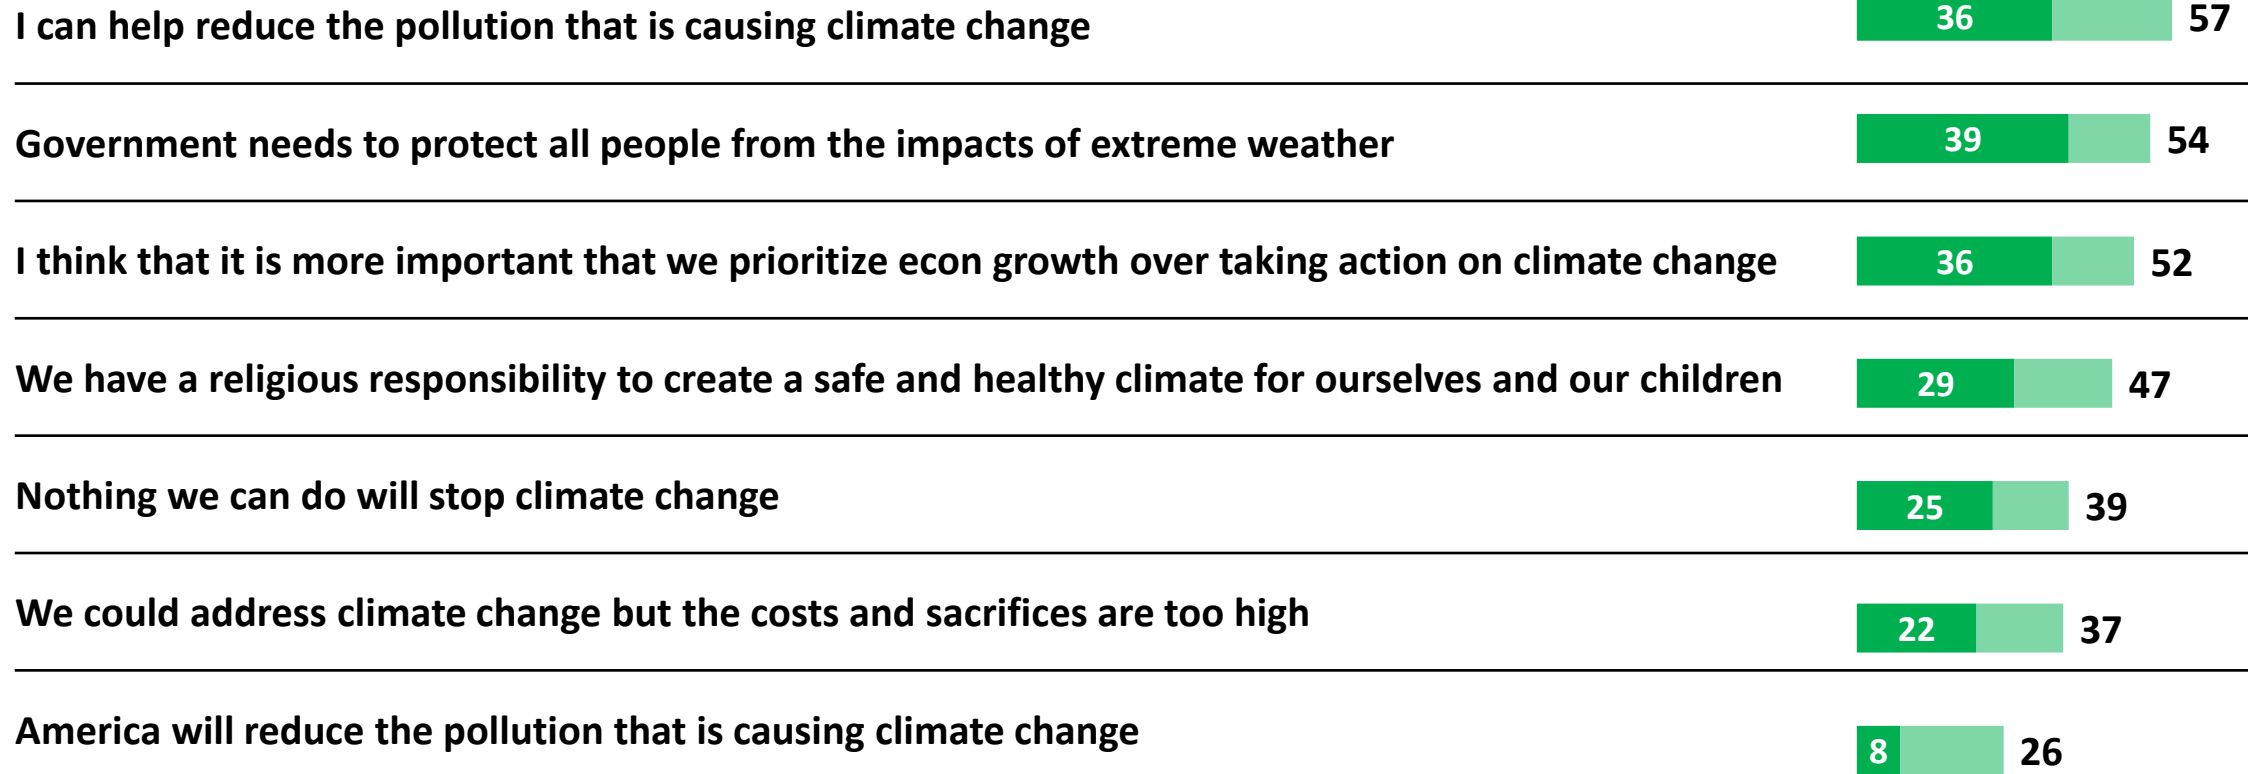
I can help reduce the pollution that is causing climate change 36 57

Government needs to protect all people from the impacts of extreme weather 39 54

I think that it is more important that we prioritize econ growth over taking action on climate change 36 52

We have a religious responsibility to create a safe and healthy climate for ourselves and our children 29 47

Nothing we can do will stop climate change 25 39

We could address climate change but the costs and sacrifices are too high 22 37

America will reduce the pollution that is causing climate change 8 26